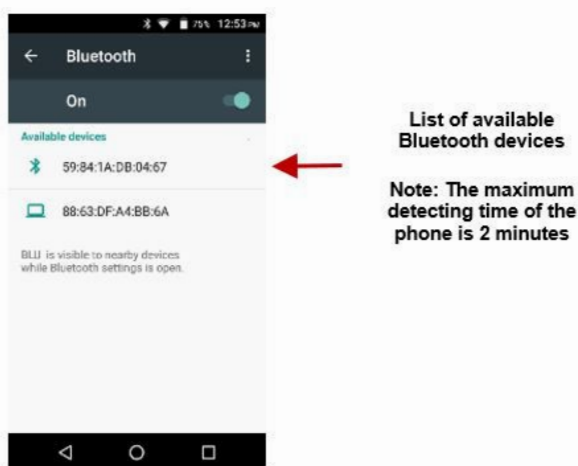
75% 12:53 PM

Bluetooth

On

Available devices

59:84:1A:DB:04:67

88:63:DF:A4:BB:6A

BLU is visible to nearby devices while Bluetooth settings is open.

List of available Bluetooth devices

Note: The maximum detecting time of the phone is 2 minutes